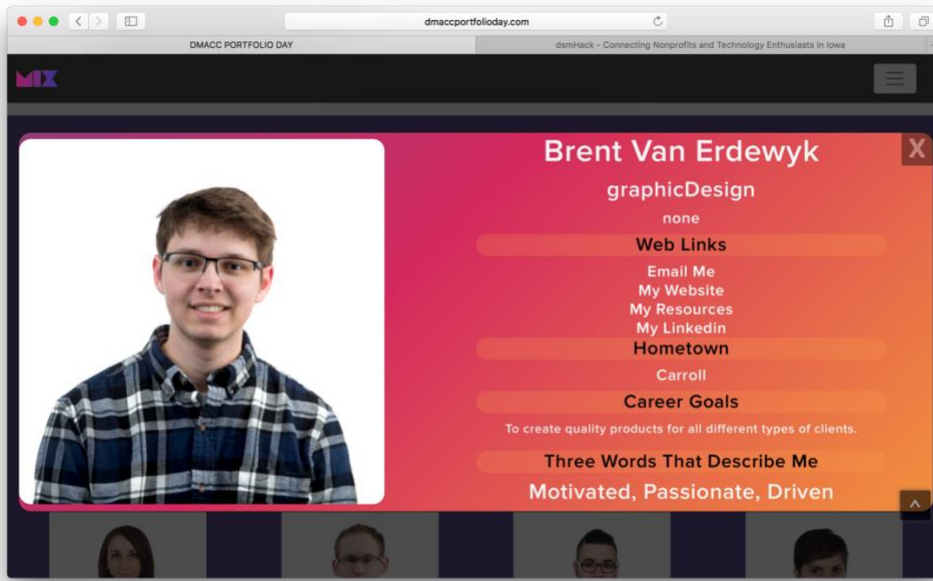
dmaccportfolioday.com

DMACC PORTFOLIO DAY

dsmHack - Connecting Nonprofits and Technology Enthusiasts in Iowa

MIX

X

Brent Van Erdewyk

graphicDesign

none

Web Links

Email Me
My Website
My Resources
My Linkedin

Hometown

Carroll

Career Goals

To create quality products for all different types of clients.

Three Words That Describe Me

Motivated, Passionate, Driven